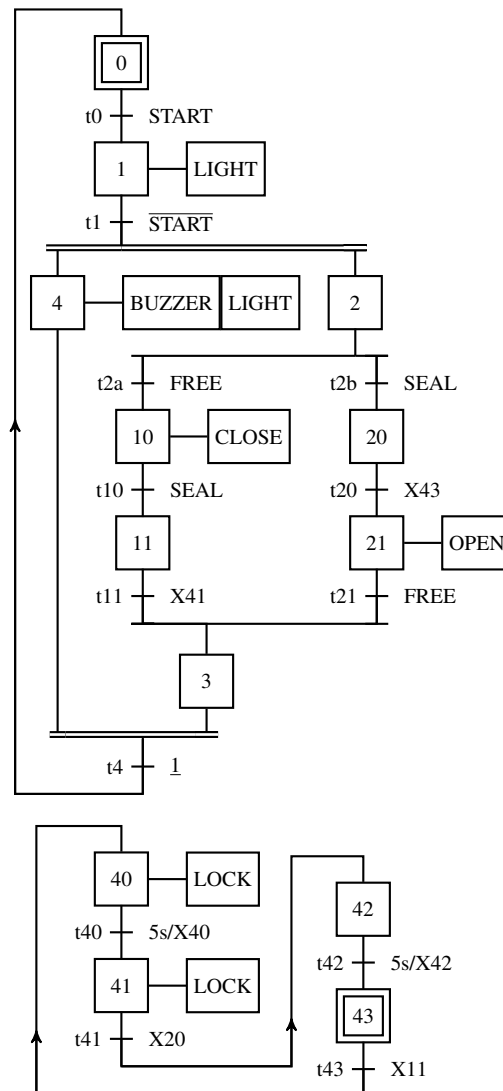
0
t0 START
1 LIGHT
t1 $\overline{\text{START}}$
4 BUZZER LIGHT
2
t2a FREE
t2b SEAL
10 CLOSE
20
t10 SEAL
t20 X43
11
21 OPEN
t11 X41
t21 FREE
3
t4 $\underline{1}$

40 LOCK
42
t40 5s/X40
t42 5s/X42
41 LOCK
43
t41 X20
t43 X11